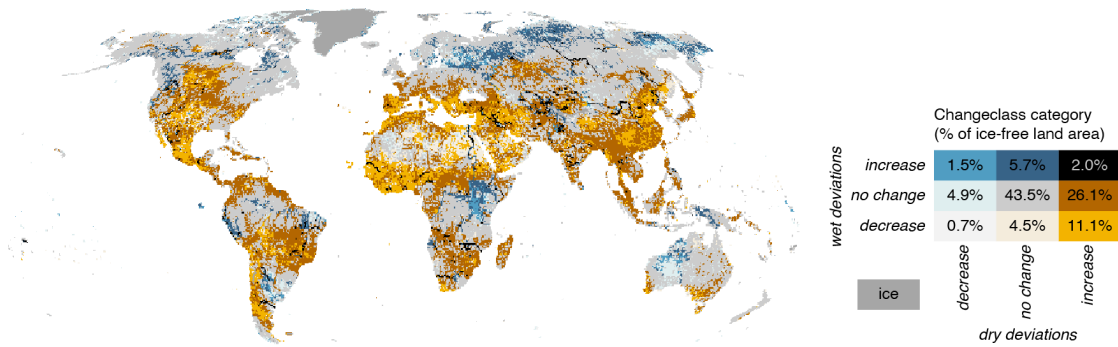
Changeclass category
(% of ice-free land area)

wet deviations

| | | | |
|---|---|---|---|
| increase | 1.5% | 5.7% | 2.0% |
| no change | 4.9% | 43.5% | 26.1% |
| decrease | 0.7% | 4.5% | 11.1% |
| | decrease | no change | increase |

dry deviations

ice